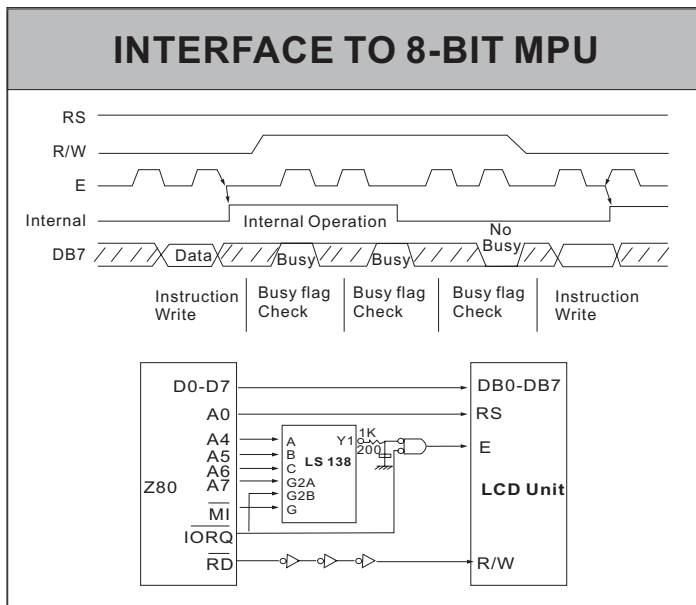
INTERFACE TO 8-BIT MPU

RS
R/W
E
Internal
DB7

Internal Operation
Data
Busy
Busy
No Busy

Instruction Write
Busy flag Check
Busy flag Check
Busy flag Check
Instruction Write

Z80
D0-D7
A0
A4
A5
A6
A7
$\overline{MI}$
$\overline{IORQ}$
$\overline{RD}$

A
B
C
G2A
G2B
G
LS 138
Y1
1K
200

DB0-DB7
RS
E
LCD Unit
R/W